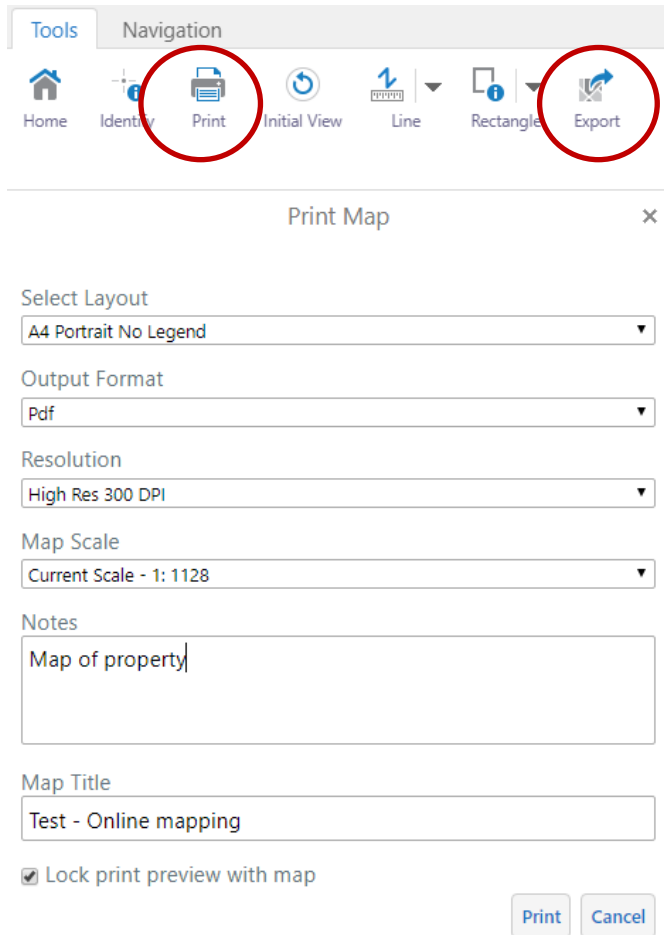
Tools Navigation

Home Identify Print Initial View Line Rectangle Export

Print Map ×

Select Layout
A4 Portrait No Legend

Output Format
Pdf

Resolution
High Res 300 DPI

Map Scale
Current Scale - 1: 1128

Notes
Map of property

Map Title
Test - Online mapping

Lock print preview with map

Print Cancel